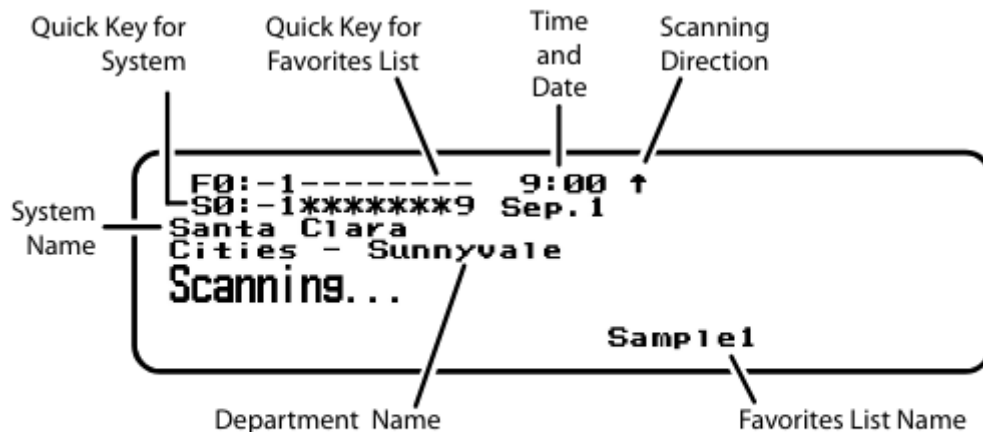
Quick Key for System

Quick Key for Favorites List

Time and Date

Scanning Direction

F0:-1--------   9:00 ↑
S0:-1*******9 Sep.1

System Name

Santa Clara
Cities - Sunnyvale
Scanning...

Sample1

Department Name

Favorites List Name